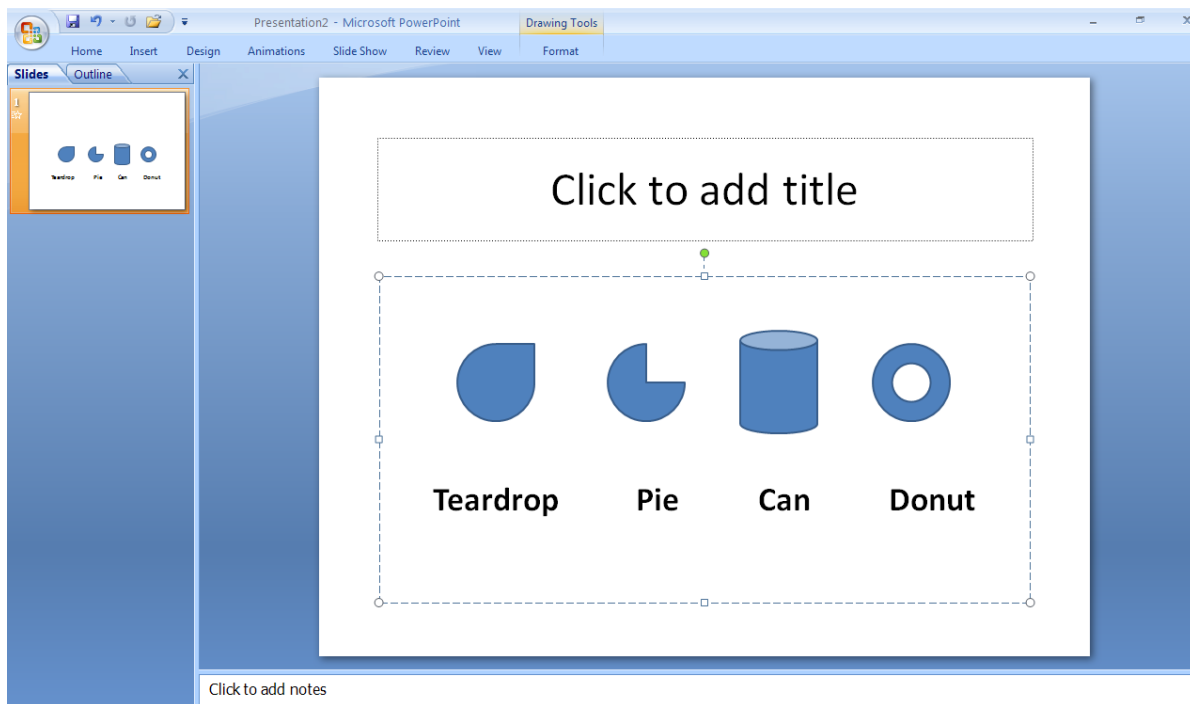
Presentation2 - Microsoft PowerPoint

Drawing Tools

Home Insert Design Animations Slide Show Review View Format

Slides Outline

1

Teardrop Pie Can Donut

Click to add title

Teardrop

Pie

Can

Donut

Click to add notes